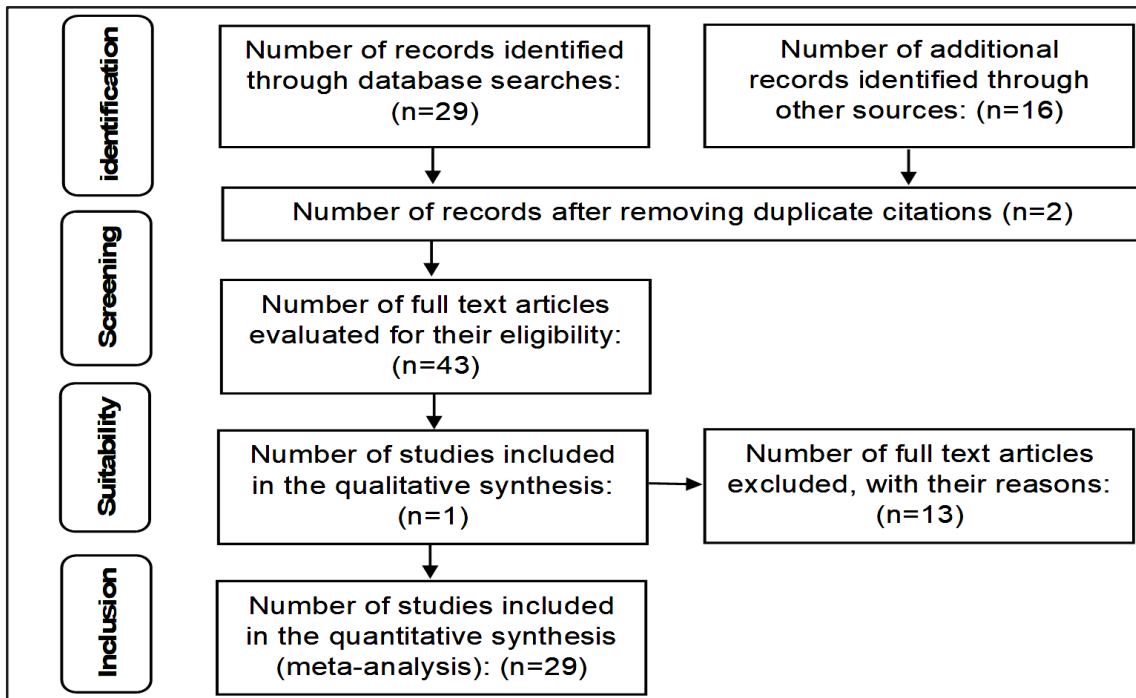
identification

Number of records identified through database searches: (n=29)

Number of additional records identified through other sources: (n=16)

Number of records after removing duplicate citations (n=2)

Screening

Number of full text articles evaluated for their eligibility: (n=43)

Suitability

Number of studies included in the qualitative synthesis: (n=1)

Number of full text articles excluded, with their reasons: (n=13)

Inclusion

Number of studies included in the quantitative synthesis (meta-analysis): (n=29)